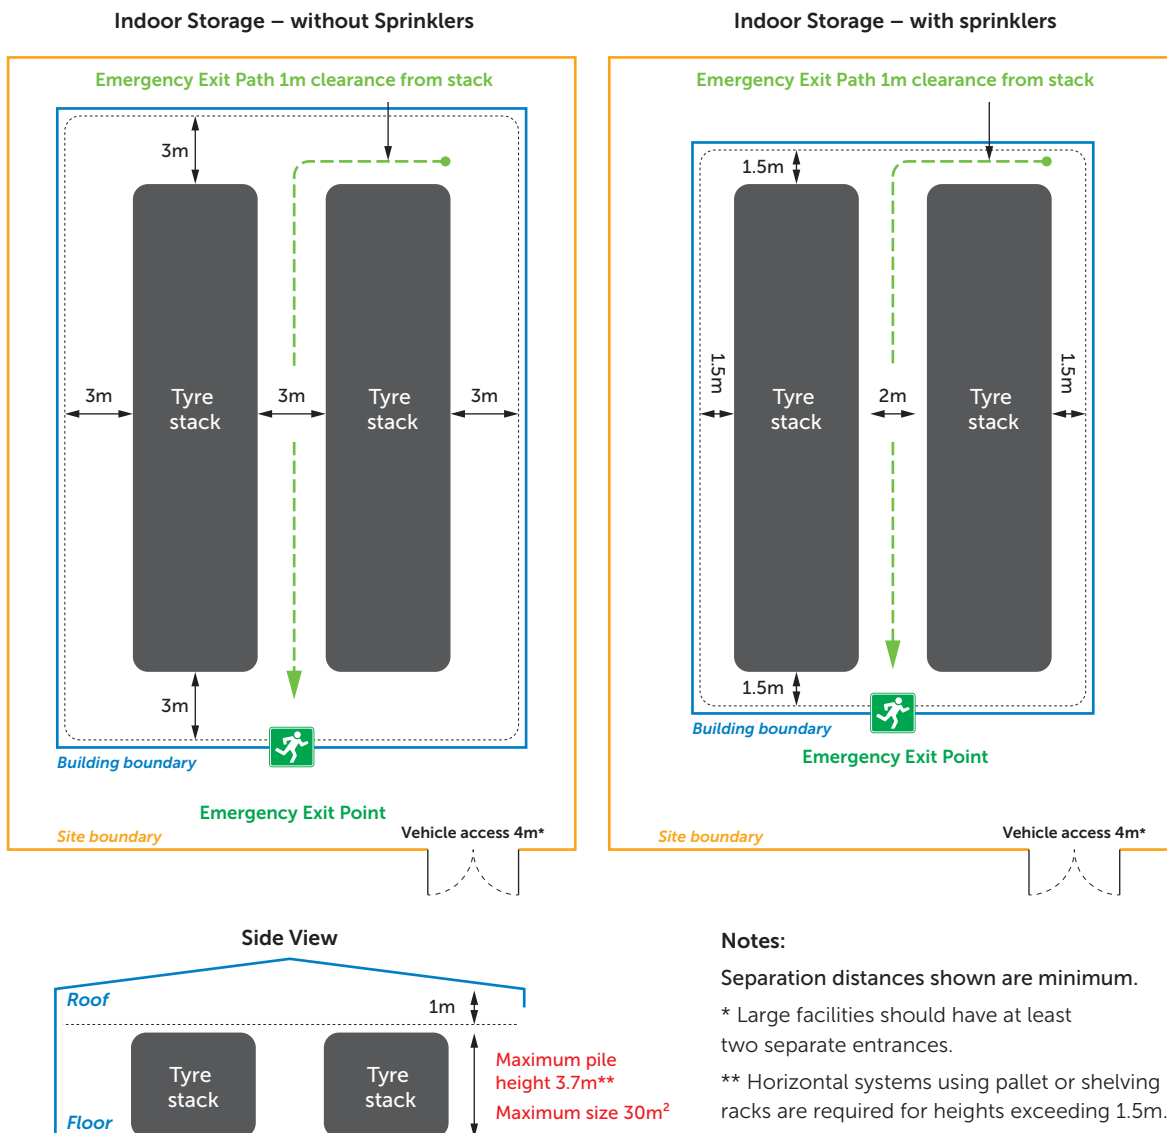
Indoor Storage – without Sprinklers

Emergency Exit Path 1m clearance from stack

3m

3m

Tyre stack

3m

Tyre stack

3m

3m

Building boundary

Emergency Exit Point

Site boundary

Vehicle access 4m*

Indoor Storage – with sprinklers

Emergency Exit Path 1m clearance from stack

1.5m

1.5m

Tyre stack

2m

Tyre stack

1.5m

1.5m

Building boundary

Emergency Exit Point

Site boundary

Vehicle access 4m*

Side View

Roof

1m

Tyre stack

Tyre stack

Maximum pile height 3.7m**

Maximum size 30m$^2$

Floor

Notes:

Separation distances shown are minimum.

* Large facilities should have at least two separate entrances.

** Horizontal systems using pallet or shelving racks are required for heights exceeding 1.5m.